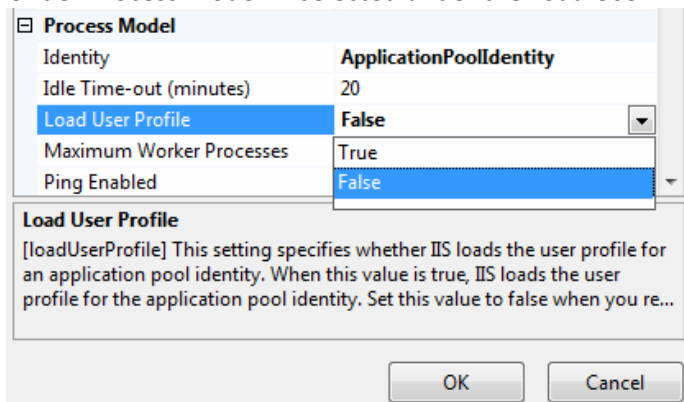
⊟ Process Model

| | |
|---|---|
| Identity | ApplicationPoolIdentity |
| Idle Time-out (minutes) | 20 |
| Load User Profile | False |
| Maximum Worker Processes | True |
| Ping Enabled | False |

Load User Profile

[loadUserProfile] This setting specifies whether IIS loads the user profile for an application pool identity. When this value is true, IIS loads the user profile for the application pool identity. Set this value to false when you re...

OK

Cancel